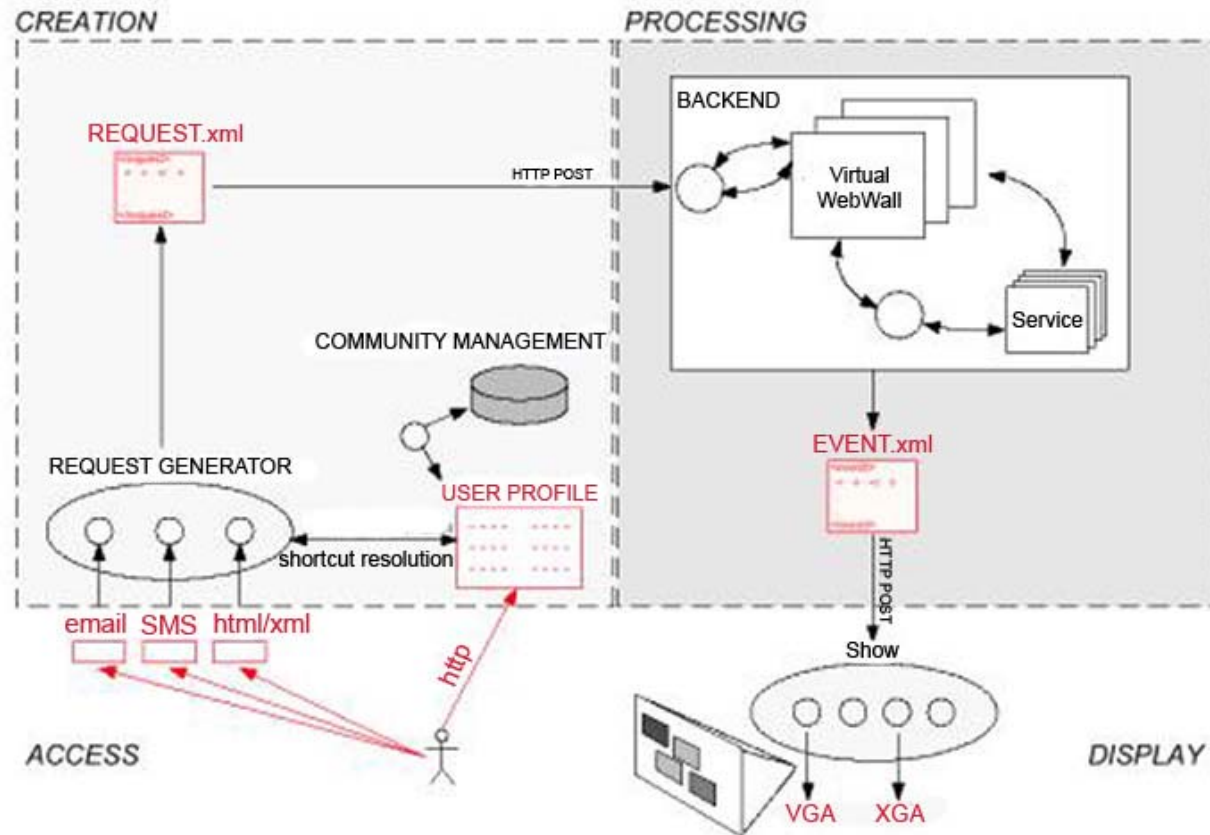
CREATION

PROCESSING

REQUEST.xml

HTTP POST

BACKEND

Virtual WebWall

Service

COMMUNITY MANAGEMENT

REQUEST GENERATOR

USER PROFILE

shortcut resolution

EVENT.xml

HTTP POST

email SMS html/xml

http

Show

ACCESS

DISPLAY

VGA XGA